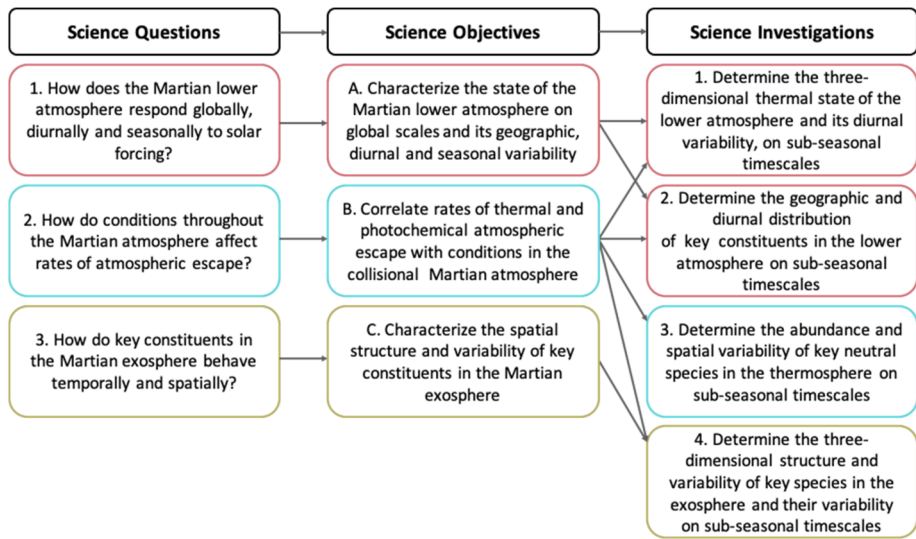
Science Questions

Science Objectives

Science Investigations

1. How does the Martian lower atmosphere respond globally, diurnally and seasonally to solar forcing?

A. Characterize the state of the Martian lower atmosphere on global scales and its geographic, diurnal and seasonal variability

1. Determine the three-dimensional thermal state of the lower atmosphere and its diurnal variability, on sub-seasonal timescales

2. How do conditions throughout the Martian atmosphere affect rates of atmospheric escape?

B. Correlate rates of thermal and photochemical atmospheric escape with conditions in the collisional Martian atmosphere

2. Determine the geographic and diurnal distribution of key constituents in the lower atmosphere on sub-seasonal timescales

3. How do key constituents in the Martian exosphere behave temporally and spatially?

C. Characterize the spatial structure and variability of key constituents in the Martian exosphere

3. Determine the abundance and spatial variability of key neutral species in the thermosphere on sub-seasonal timescales

4. Determine the three-dimensional structure and variability of key species in the exosphere and their variability on sub-seasonal timescales